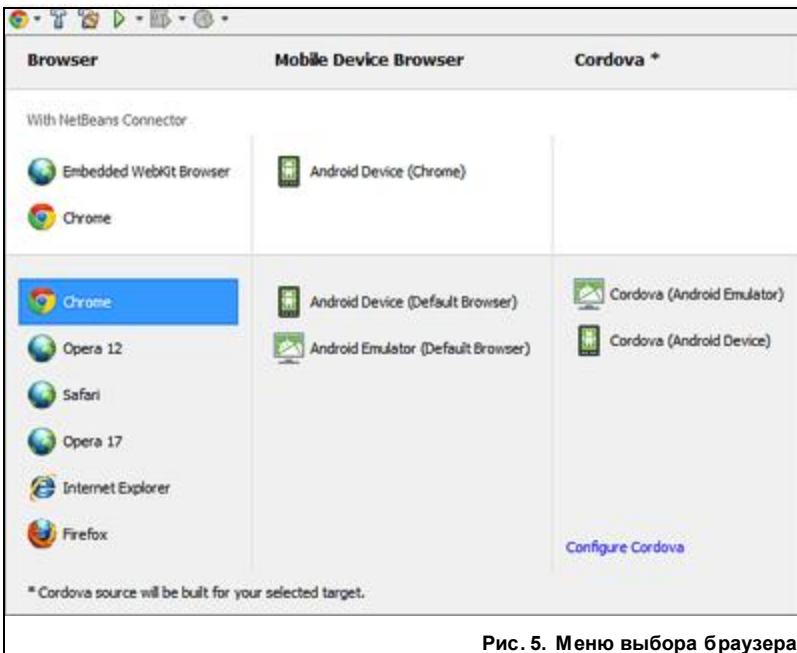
| Browser | Mobile Device Browser | Cordova * |
|---|---|---|
| With NetBeans Connector | | |
| Embedded WebKit Browser | Android Device (Chrome) | |
| Chrome | | |
| Chrome | Android Device (Default Browser) | Cordova (Android Emulator) |
| Opera 12 | Android Emulator (Default Browser) | Cordova (Android Device) |
| Safari | | |
| Opera 17 | | |
| Internet Explorer | | |
| Firefox | | Configure Cordova |

* Cordova source will be built for your selected target.

Рис. 5. Меню выбора браузера